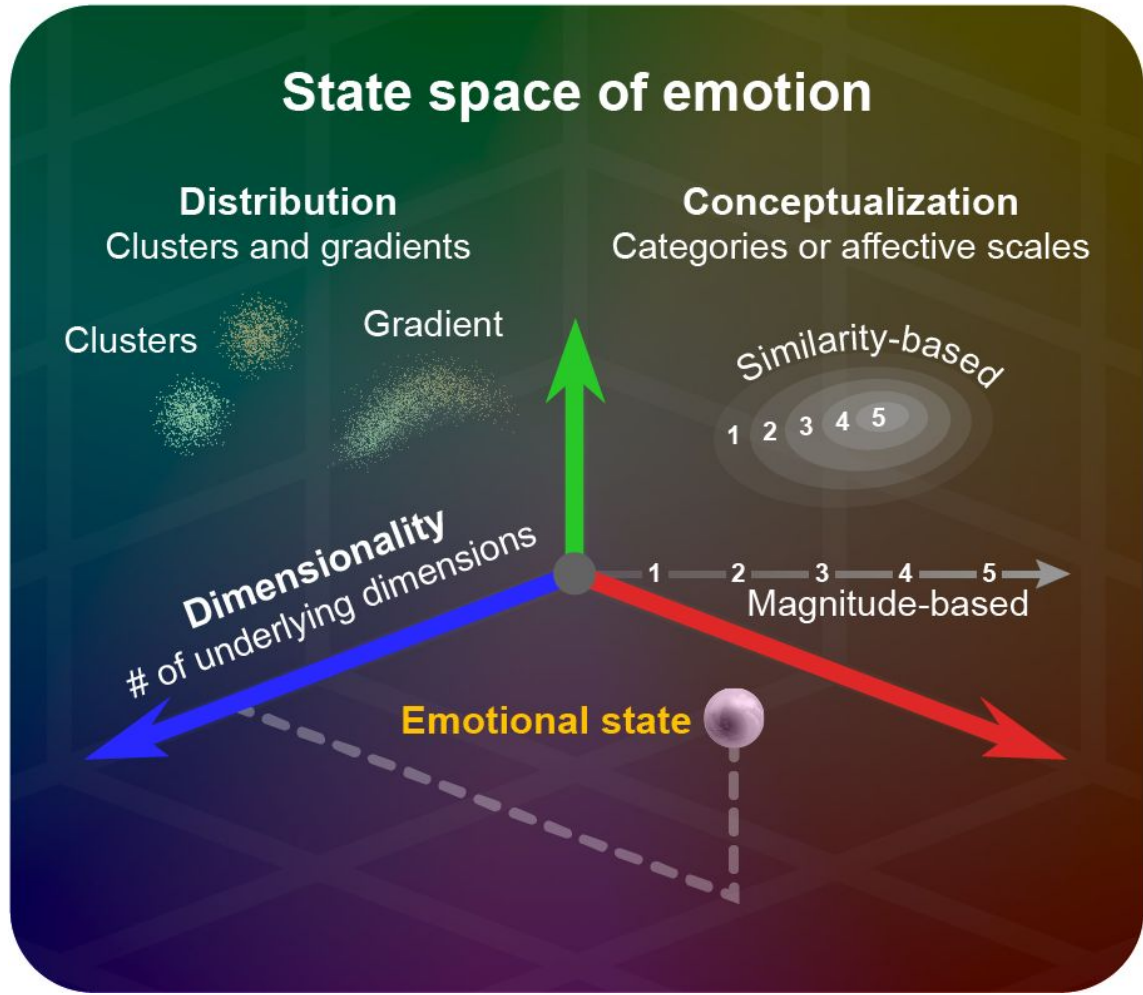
State space of emotion

Distribution
Clusters and gradients

Clusters

Gradient

Conceptualization
Categories or affective scales

Similarity-based

1 2 3 4 5

Dimensionality
# of underlying dimensions

1 2 3 4 5
Magnitude-based

Emotional state